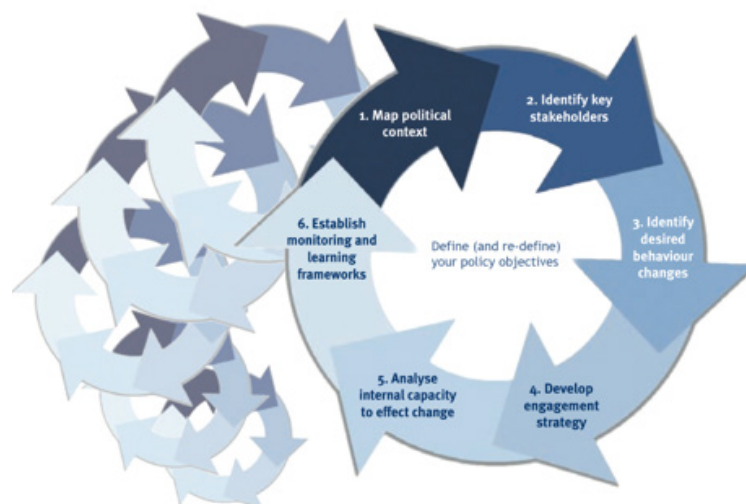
1. Map political context

2. Identify key stakeholders

3. Identify desired behaviour changes

4. Develop engagement strategy

5. Analyse internal capacity to effect change

6. Establish monitoring and learning frameworks

Define (and re-define) your policy objectives